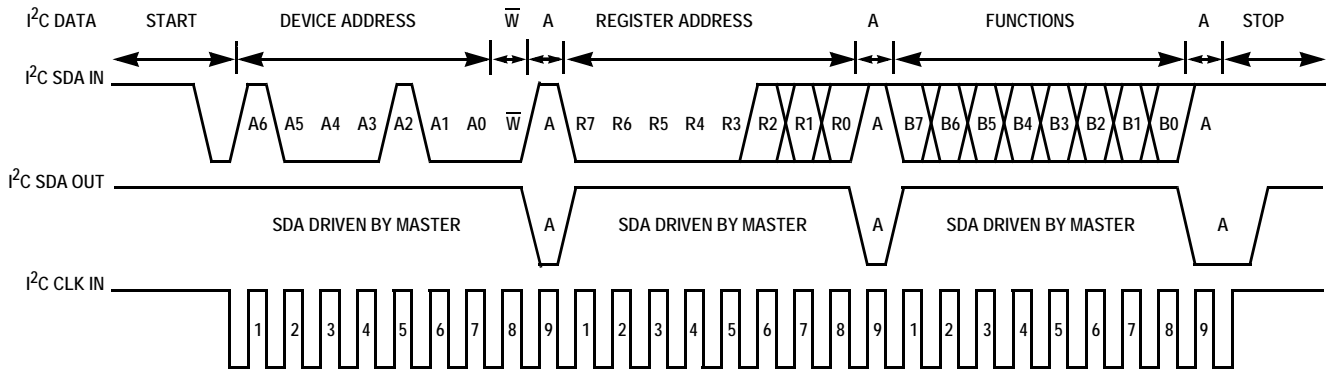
I$^2$C DATA START DEVICE ADDRESS $\overline{W}$ A REGISTER ADDRESS A FUNCTIONS A STOP

I$^2$C SDA IN A6 A5 A4 A3 A2 A1 A0 $\overline{W}$ A R7 R6 R5 R4 R3 R2 R1 R0 A B7 B6 B5 B4 B3 B2 B1 B0 A

I$^2$C SDA OUT SDA DRIVEN BY MASTER A SDA DRIVEN BY MASTER A SDA DRIVEN BY MASTER A

I$^2$C CLK IN 1 2 3 4 5 6 7 8 9 1 2 3 4 5 6 7 8 9 1 2 3 4 5 6 7 8 9